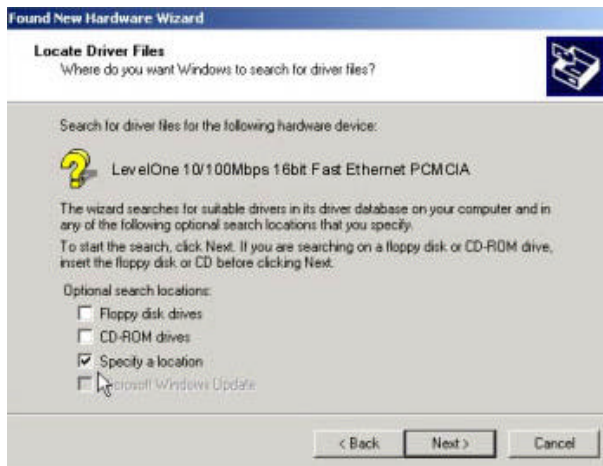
Found New Hardware Wizard

Locate Driver Files
Where do you want Windows to search for driver files?

Search for driver files for the following hardware device:

LevelOne 10/100Mbps 16bit Fast Ethernet PCMCIA

The wizard searches for suitable drivers in its driver database on your computer and in any of the following optional search locations that you specify.

To start the search, click Next. If you are searching on a floppy disk or CD-ROM drive, insert the floppy disk or CD before clicking Next.

Optional search locations:

Floppy disk drives

CD-ROM drives

Specify a location

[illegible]crosoft Windows Update

< Back

Next >

Cancel